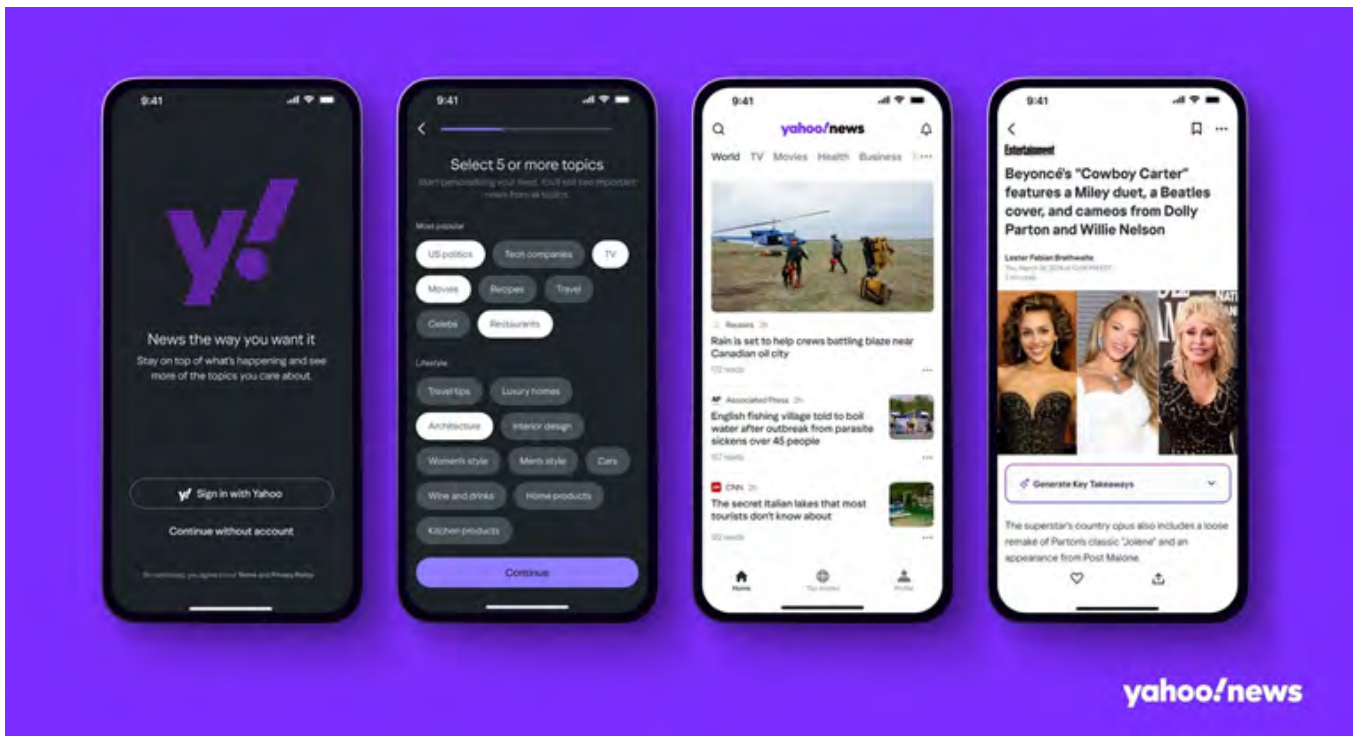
9:41

y!

News the way you want it

Stay on top of what's happening and see more of the topics you care about.

y! Sign in with Yahoo

Continue without account

By continuing, you agree to our Terms and Privacy Policy

9:41

Select 5 or more topics

Start personalizing your feed. You'll still see important news from all topics.

Most popular

US politics
Tech companies
TV
Movies
Recipes
Travel
Celebs
Restaurants

Lifestyle

Travel tips
Luxury homes
Architecture
Interior design
Women's style
Men's style
Cars
Wine and drinks
Home products
Kitchen products

Continue

9:41

yahoo/news

World TV Movies Health Business

Reuters 2h

Rain is set to help crews battling blaze near Canadian oil city

172 reads

AP Associated Press 2h

English fishing village told to boil water after outbreak from parasite sickens over 45 people

167 reads

CNN 2h

The secret Italian lakes that most tourists don't know about

182 reads

Home
Top stories
Profile

9:41

Entertainment

Beyoncé's "Cowboy Carter" features a Miley duet, a Beatles cover, and cameos from Dolly Parton and Willie Nelson

Lester Fabian Brathwaite

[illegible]

Generate Key Takeaways

The superstar's country opus also includes a loose remake of Parton's classic "Jolene" and an appearance from Post Malone

yahoo/news